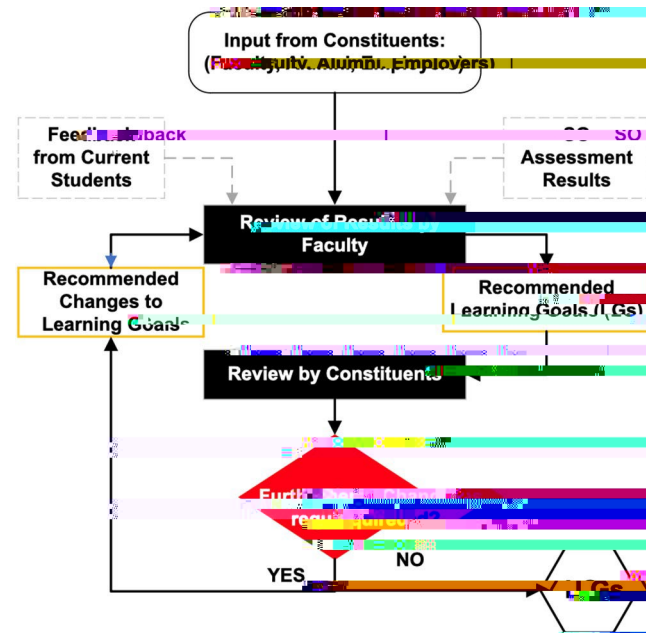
Input from Constituents:
(Faculty, Alumni, Employers)

Feedback from Current Students

SO Assessment Results

Review of Results by Faculty

Recommended Changes to Learning Goals

Recommended Learning Goals (LGs)

Review by Constituents

Further Changes required?

YES

NO

LGs